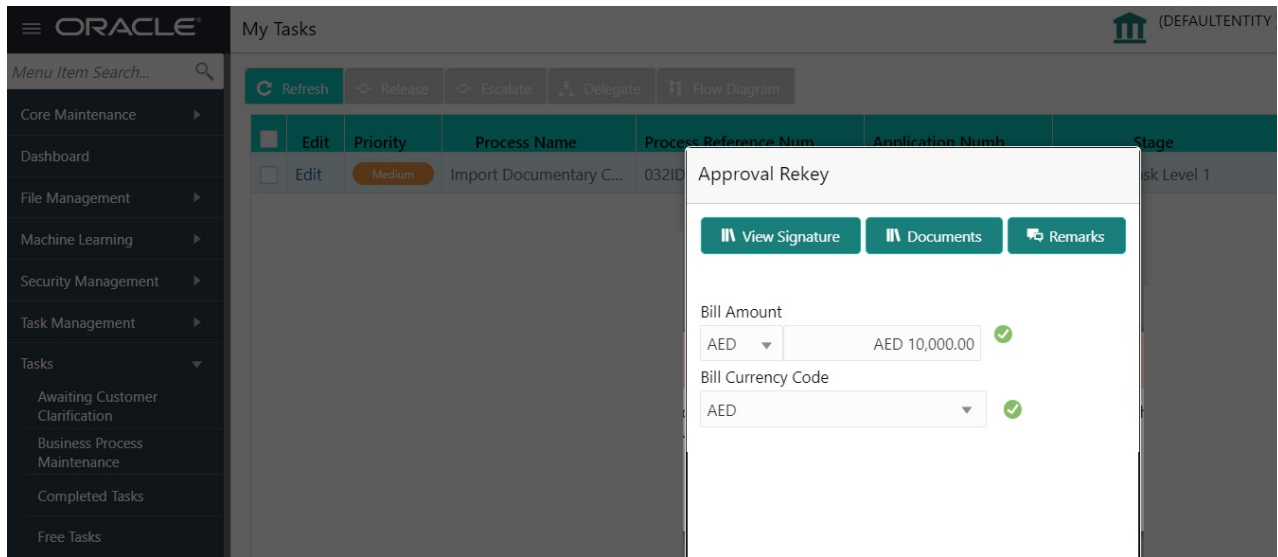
ORACLE

My Tasks

(DEFAULTENTITY

Menu Item Search...

Core Maintenance

Dashboard

File Management

Machine Learning

Security Management

Task Management

Tasks

Awaiting Customer Clarification

Business Process Maintenance

Completed Tasks

Free Tasks

Refresh | Release | Escalate | Delegate | Flow Diagram

| | Edit | Priority | Process Name | Process Reference Num | Application Numb | Stage |
|---|---|---|---|---|---|---|
| | Edit | Medium | Import Documentary C... | 032ID | | sk Level 1 |

Approval Rekey

View Signature

Documents

Remarks

Bill Amount

AED

AED 10,000.00

Bill Currency Code

AED